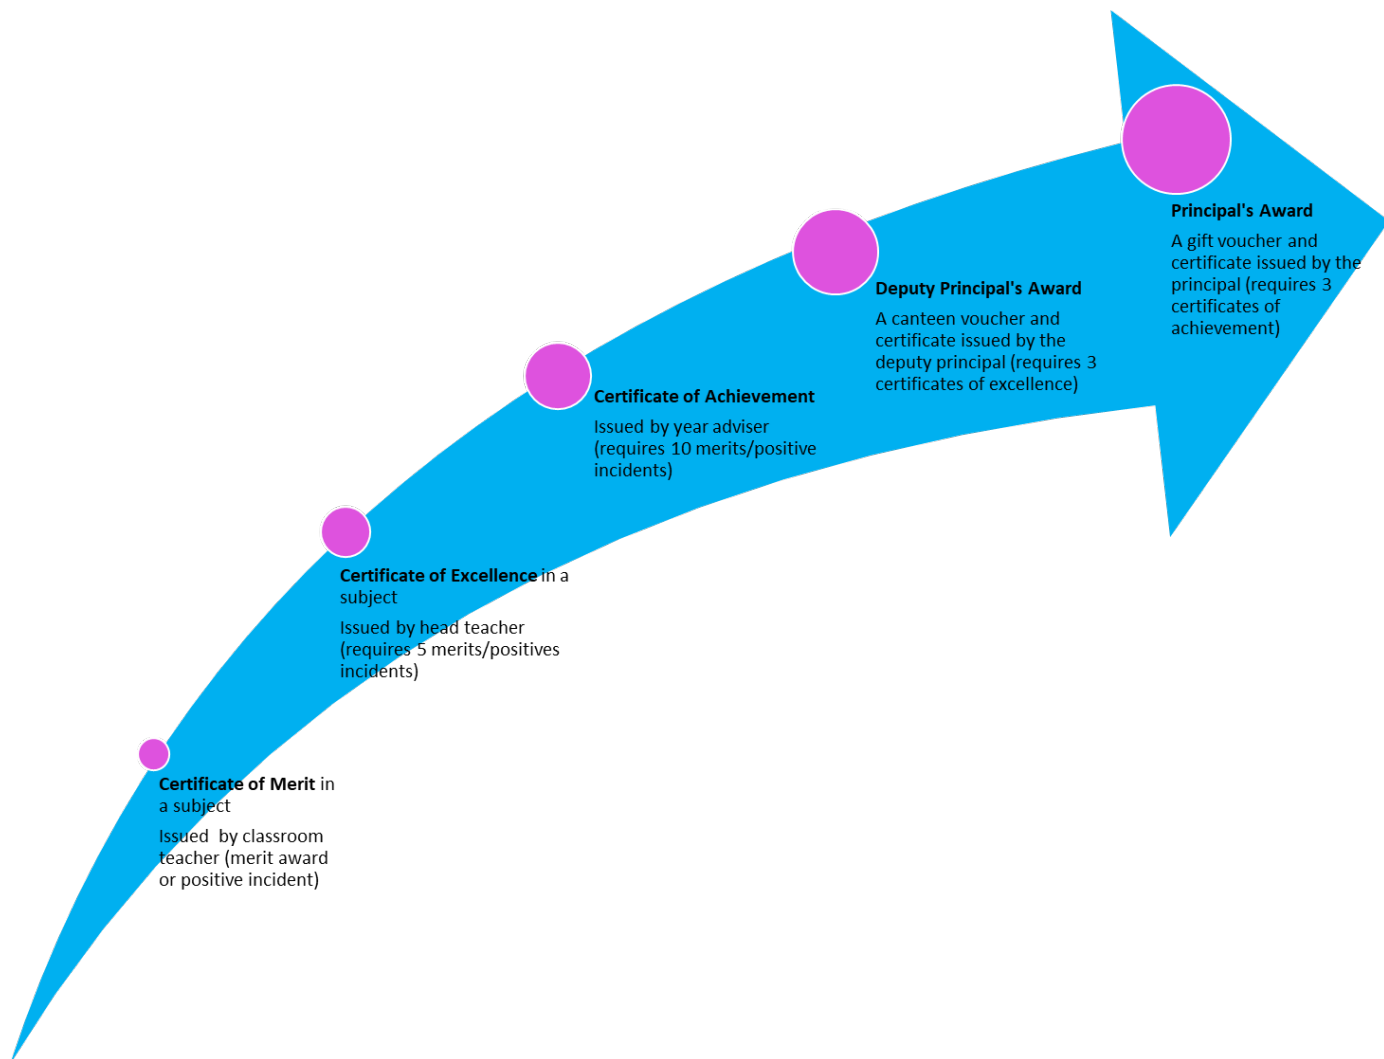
Certificate of Merit in a subject

Issued by classroom teacher (merit award or positive incident)

Certificate of Excellence in a subject

Issued by head teacher (requires 5 merits/positives incidents)

Certificate of Achievement

Issued by year adviser (requires 10 merits/positive incidents)

Deputy Principal's Award

A canteen voucher and certificate issued by the deputy principal (requires 3 certificates of excellence)

Principal's Award

A gift voucher and certificate issued by the principal (requires 3 certificates of achievement)